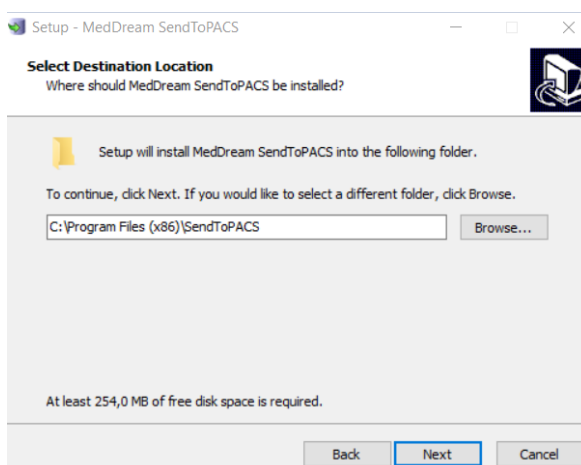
Setup - MedDream SendToPACS

Select Destination Location
Where should MedDream SendToPACS be installed?

Setup will install MedDream SendToPACS into the following folder.

To continue, click Next. If you would like to select a different folder, click Browse.

C:\Program Files (x86)\SendToPACS

Browse...

At least 254,0 MB of free disk space is required.

Back

Next

Cancel